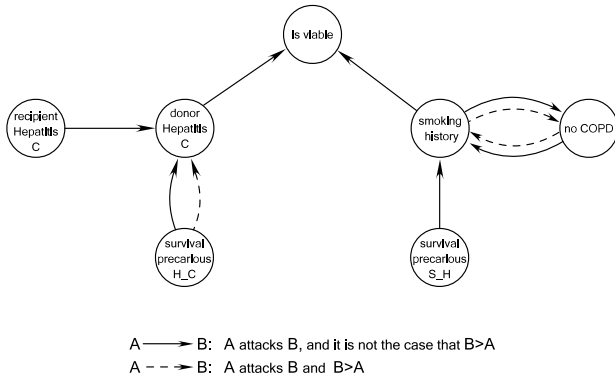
Is viable

recipient Hepatitis C

donor Hepatitis C

smoking history

no COPD

survival precarious H_C

survival precarious S_H

A ——▶ B: A attacks B, and it is not the case that B>A
A - - -▶ B: A attacks B and B>A